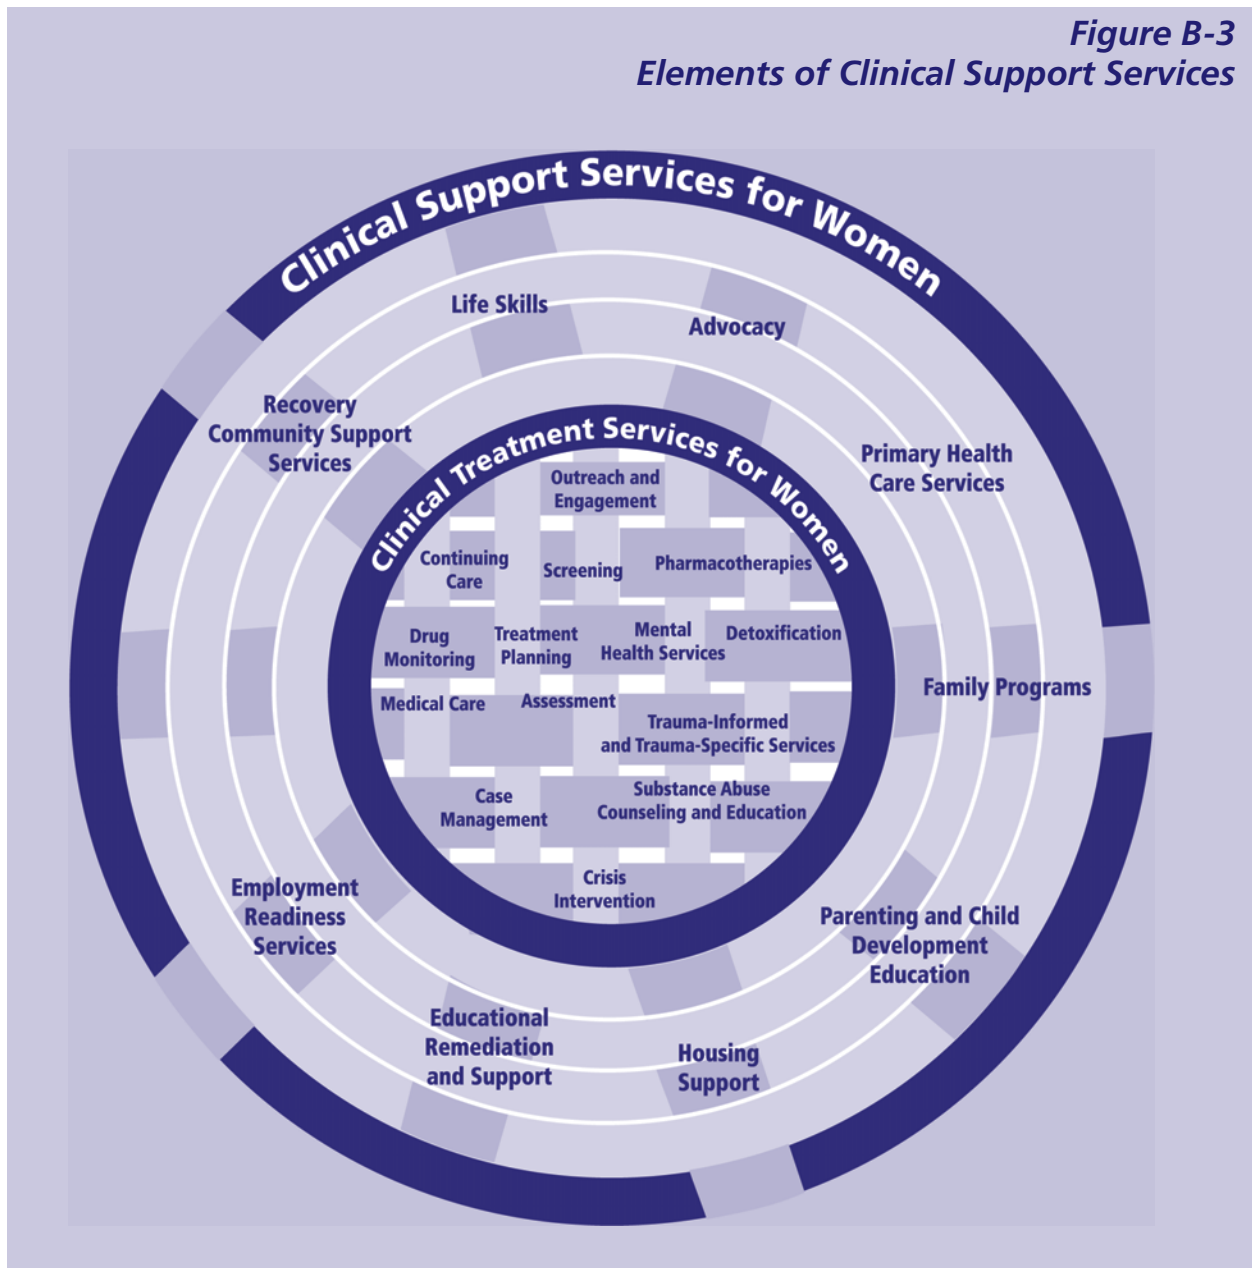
Figure B-3
Elements of Clinical Support Services

Clinical Support Services for Women

Life Skills

Advocacy

Recovery Community Support Services

Primary Health Care Services

Family Programs

Parenting and Child Development Education

Housing Support

Educational Remediation and Support

Employment Readiness Services

Clinical Treatment Services for Women

Outreach and Engagement

Continuing Care

Screening

Pharmacotherapies

Drug Monitoring

Treatment Planning

Mental Health Services

Detoxification

Medical Care

Assessment

Trauma-Informed and Trauma-Specific Services

Case Management

Substance Abuse Counseling and Education

Crisis Intervention